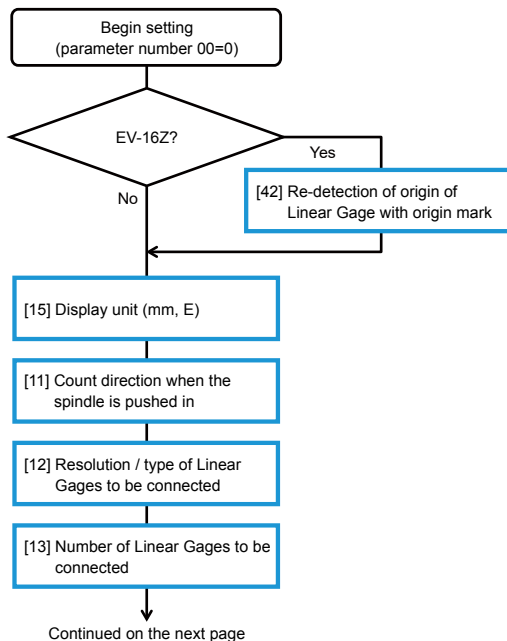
Begin setting
(parameter number 00=0)

EV-16Z?

Yes

No

[42] Re-detection of origin of Linear Gage with origin mark

[15] Display unit (mm, E)

[11] Count direction when the spindle is pushed in

[12] Resolution / type of Linear Gages to be connected

[13] Number of Linear Gages to be connected

Continued on the next page